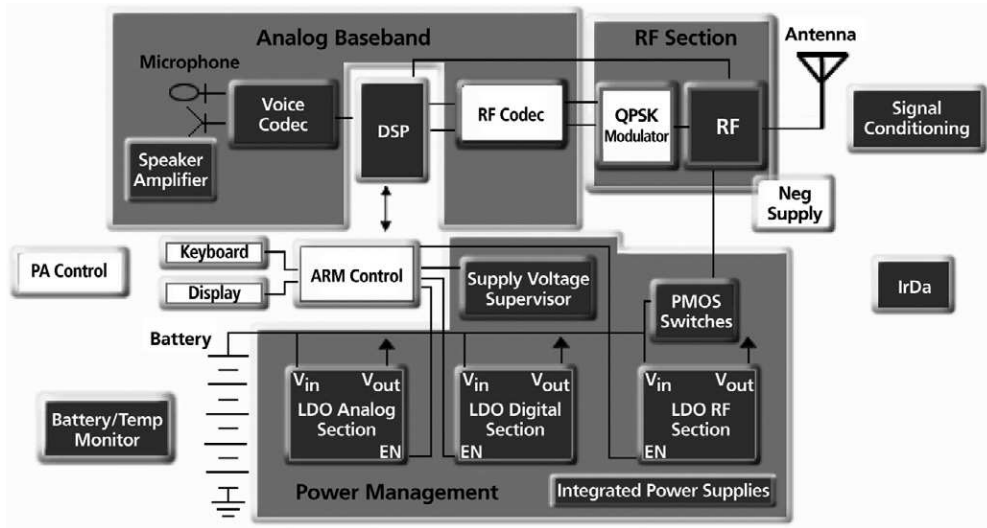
Analog Baseband

RF Section

Antenna

Microphone

Voice Codec

DSP

RF Codec

QPSK Modulator

RF

Signal Conditioning

Speaker Amplifier

Neg Supply

PA Control

Keyboard

ARM Control

Display

Supply Voltage Supervisor

PMOS Switches

IrDa

Battery

$V_{in}$ $V_{out}$
LDO Analog Section
EN

$V_{in}$ $V_{out}$
LDO Digital Section
EN

$V_{in}$ $V_{out}$
LDO RF Section
EN

Battery/Temp Monitor

Power Management

Integrated Power Supplies